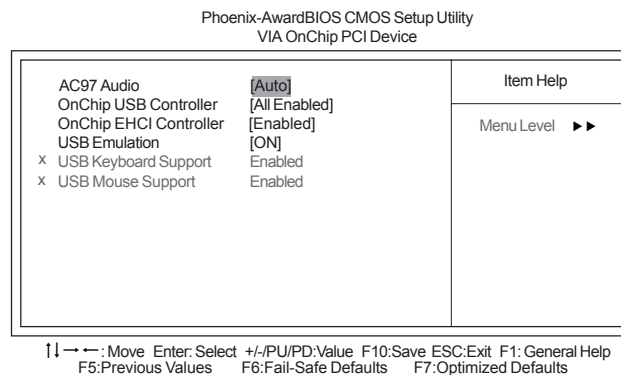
Phoenix-AwardBIOS CMOS Setup Utility
VIA OnChip PCI Device

| | | |
|---|---|---|
| AC97 Audio | [Auto] | Item Help |
| OnChip USB Controller | [All Enabled] | |
| OnChip EHCI Controller | [Enabled] | Menu Level ►► |
| USB Emulation | [ON] | |
| x USB Keyboard Support | Enabled | |
| x USB Mouse Support | Enabled | |

↑↓→←: Move Enter: Select +/-/PU/PD:Value F10:Save ESC:Exit F1: General Help
F5:Previous Values F6:Fail-Safe Defaults F7:Optimized Defaults